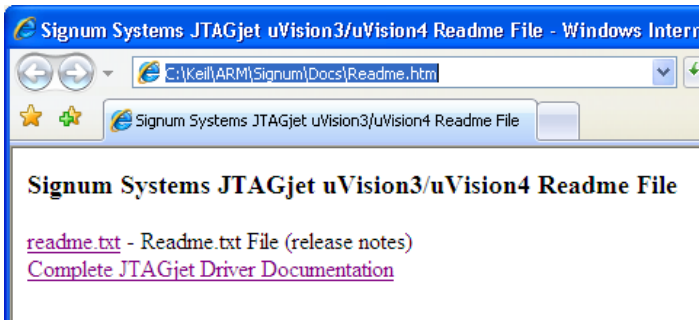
Signum Systems JTAGjet uVision3/uVision4 Readme File - Windows Intern

C:\Keil\ARM\Signum\Docs\Readme.htm

Signum Systems JTAGjet uVision3/uVision4 Readme File

Signum Systems JTAGjet uVision3/uVision4 Readme File

readme.txt - Readme.txt File (release notes)
Complete JTAGjet Driver Documentation